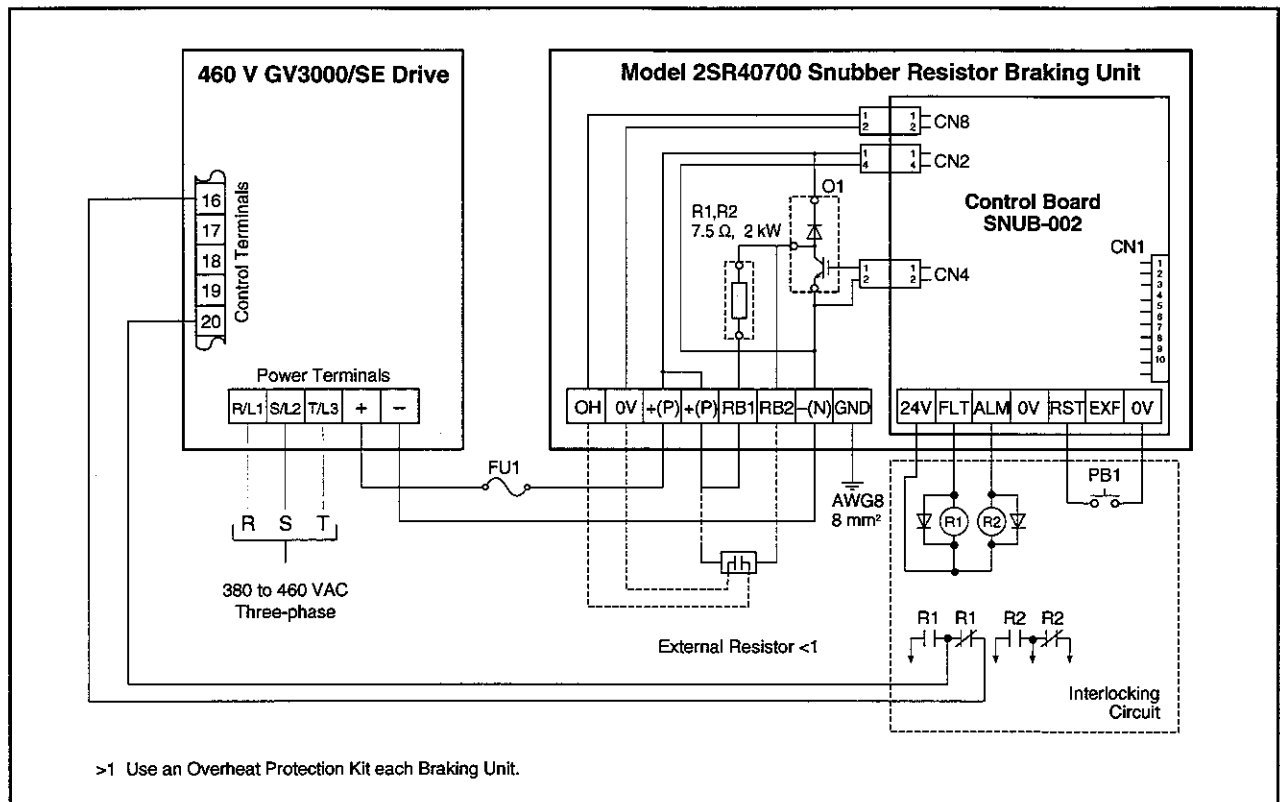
460 V GV3000/SE Drive

Model 2SR40700 Snubber Resistor Braking Unit

16
17
18
19
20
Control Terminals

1 2 1 2 CN8
1 4 1 4 CN2
O1
R1,R2
7.5 Ω, 2 kW

Control Board
SNUB-002

CN1
1 2 3 4 5 6 7 8 9 10

1 2 1 2 CN4

Power Terminals
R/L1 S/L2 T/L3 + –

OH 0V +(P) +(P) RB1 RB2 –(N) GND

24V FLT ALM 0V RST EXF 0V

FU1

PB1

AWG8
8 mm²

R1 R2

R S T

380 to 460 VAC
Three-phase

External Resistor <1

R1 R1 R2 R2

Interlocking
Circuit

>1 Use an Overheat Protection Kit each Braking Unit.